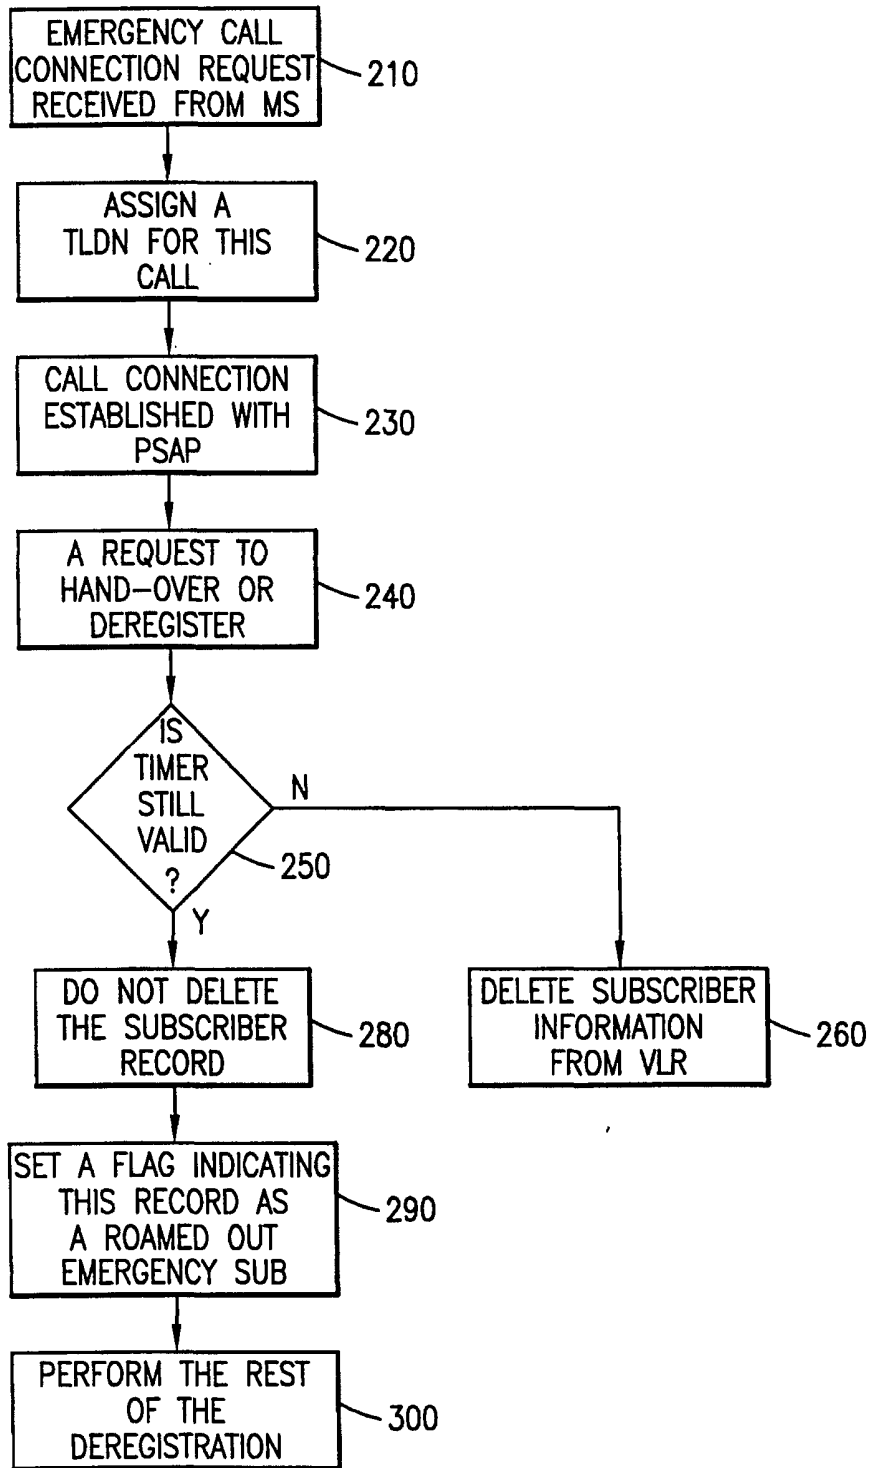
EMERGENCY CALL CONNECTION REQUEST RECEIVED FROM MS

210

ASSIGN A TLDN FOR THIS CALL

220

CALL CONNECTION ESTABLISHED WITH PSAP

230

A REQUEST TO HAND-OVER OR DEREGISTER

240

IS TIMER STILL VALID ?

250

N

Y

DO NOT DELETE THE SUBSCRIBER RECORD

280

DELETE SUBSCRIBER INFORMATION FROM VLR

260

SET A FLAG INDICATING THIS RECORD AS A ROAMED OUT EMERGENCY SUB

290

PERFORM THE REST OF THE DEREGISTRATION

300